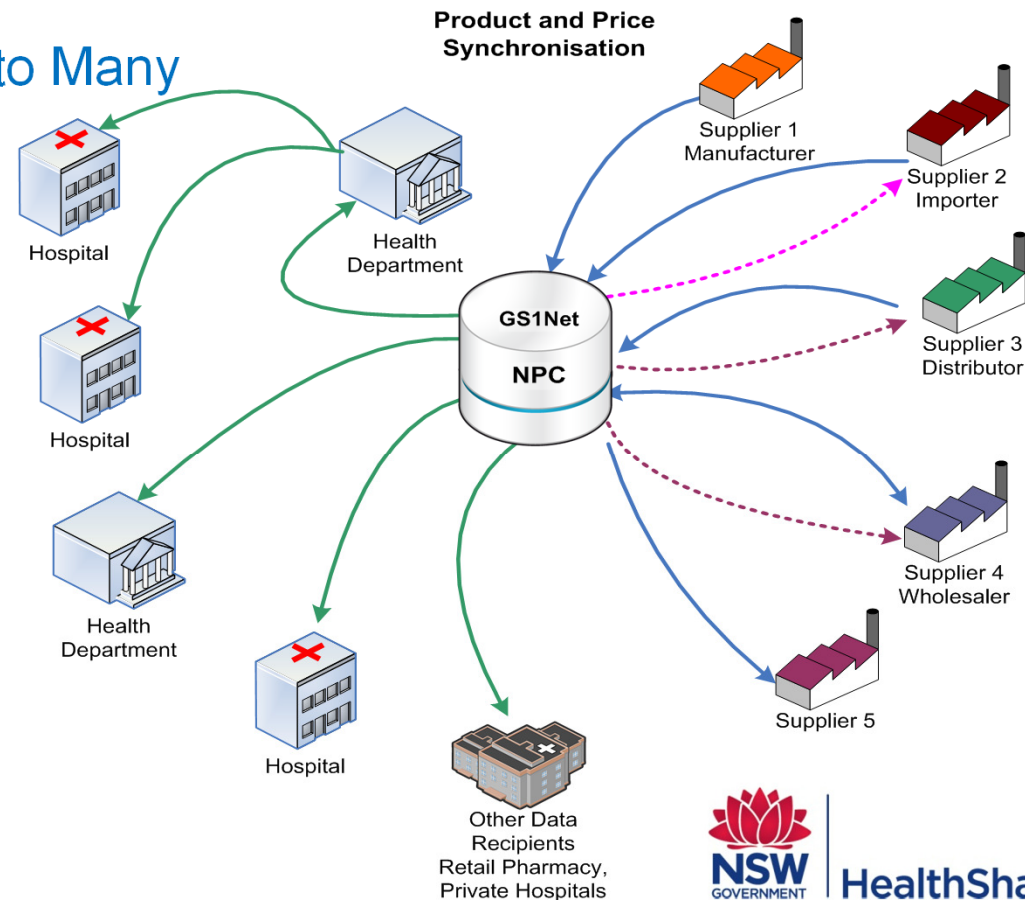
to Many

Product and Price Synchronisation

Supplier 1 Manufacturer

Supplier 2 Importer

Supplier 3 Distributor

Supplier 4 Wholesaler

Supplier 5

Hospital

Health Department

GS1Net

NPC

Hospital

Health Department

Hospital

Other Data Recipients Retail Pharmacy, Private Hospitals

NSW GOVERNMENT

HealthSha